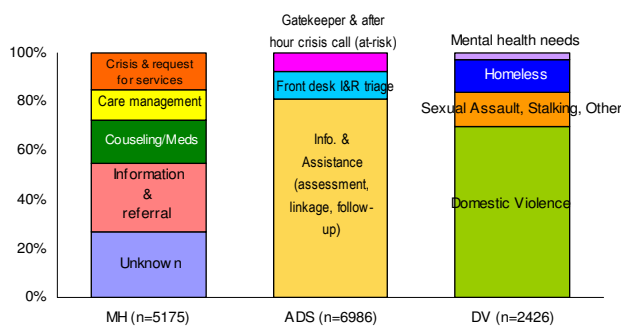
100%
80%
60%
40%
20%
0%

Crisis & request for services
Care management
Couseling/Meds
Information & referral
Unknow n
MH (n=5175)

Gatekeeper & after hour crisis call (at-risk)
Front desk I&R triage
Info. & Assistance (assessment, linkage, follow-up)
ADS (n=6986)

Mental health needs
Homeless
Sexual Assault, Stalking, Other
Domestic Violence
DV (n=2426)